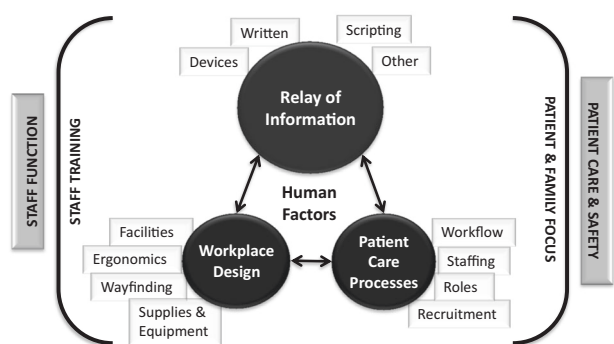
STAFF FUNCTION

STAFF TRAINING

Written

Devices

Scripting

Other

Relay of Information

Human Factors

Facilities

Ergonomics

Wayfinding

Supplies & Equipment

Workplace Design

Patient Care Processes

Workflow

Staffing

Roles

Recruitment

PATIENT & FAMILY FOCUS

PATIENT CARE & SAFETY